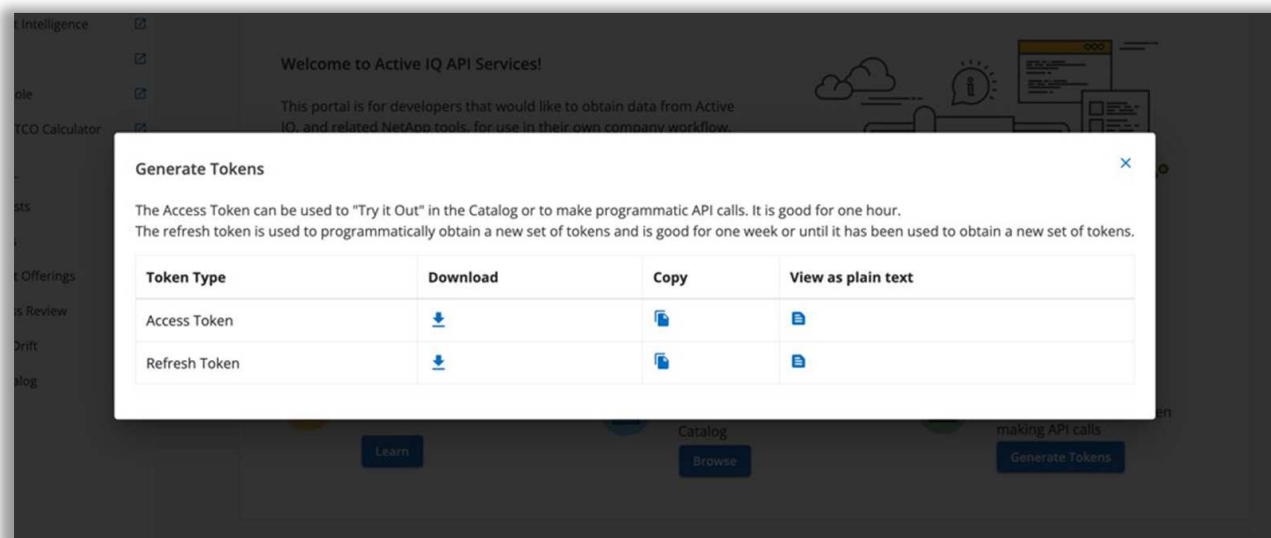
t Intelligence

ole

TCO Calculator

sts

t Offerings

s Review

Drift

alog

Welcome to Active IQ API Services!

This portal is for developers that would like to obtain data from Active IQ, and related NetApp tools, for use in their own company workflow.

Generate Tokens

×

The Access Token can be used to "Try it Out" in the Catalog or to make programmatic API calls. It is good for one hour.
The refresh token is used to programmatically obtain a new set of tokens and is good for one week or until it has been used to obtain a new set of tokens.

| Token Type | Download | Copy | View as plain text |
|---|---|---|---|
| Access Token | | | |
| Refresh Token | | | |

Learn

Catalog

Browse

making API calls

Generate Tokens